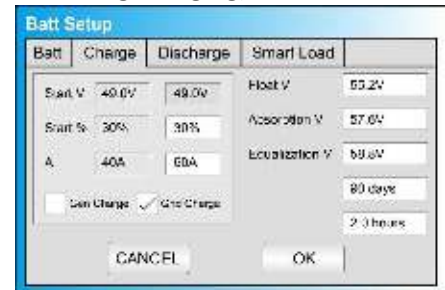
Batt Setup

Batt | Charge | Discharge | Smart Load

Start V 49.0V 49.0V

Start % 30% 30%

A 40A 60A

Gen Charge ✓ Grid Charge

Float V 53.2V

Absorption V 57.6V

Equalization V 58.8V

80 days

2.0 hours

CANCEL OK